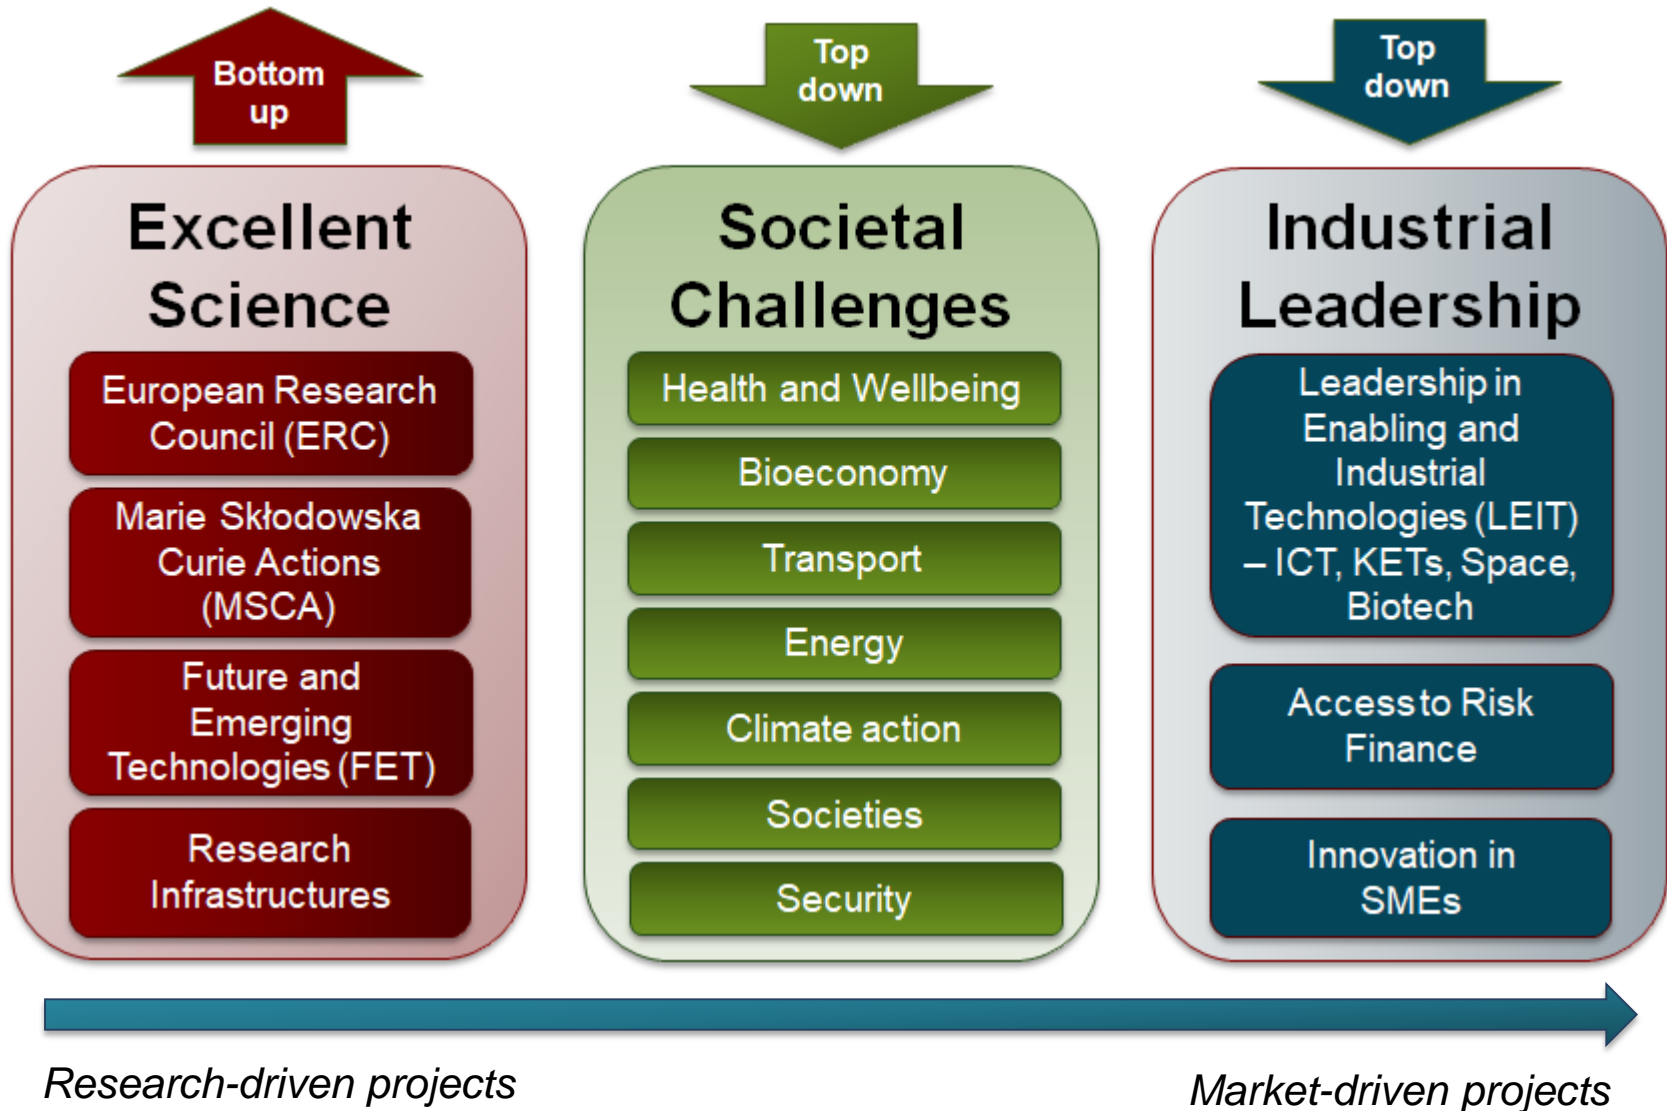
Bottom up

Top down

Top down

Excellent Science

European Research Council (ERC)

Marie Skłodowska Curie Actions (MSCA)

Future and Emerging Technologies (FET)

Research Infrastructures

Societal Challenges

Health and Wellbeing

Bioeconomy

Transport

Energy

Climate action

Societies

Security

Industrial Leadership

Leadership in Enabling and Industrial Technologies (LEIT) – ICT, KETs, Space, Biotech

Access to Risk Finance

Innovation in SMEs

Research-driven projects

Market-driven projects